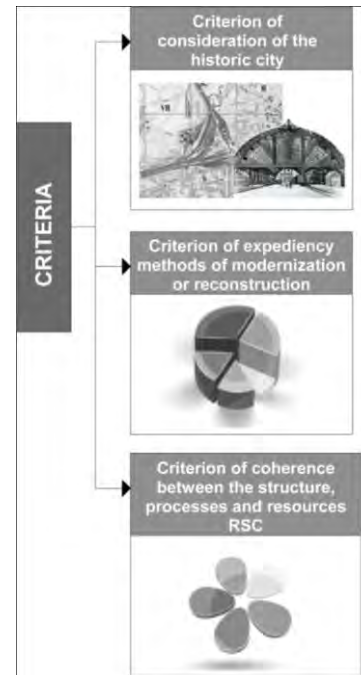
CRITERIA

Criterion of consideration of the historic city

Criterion of expediency methods of modernization or reconstruction

Criterion of coherence between the structure, processes and resources RSC